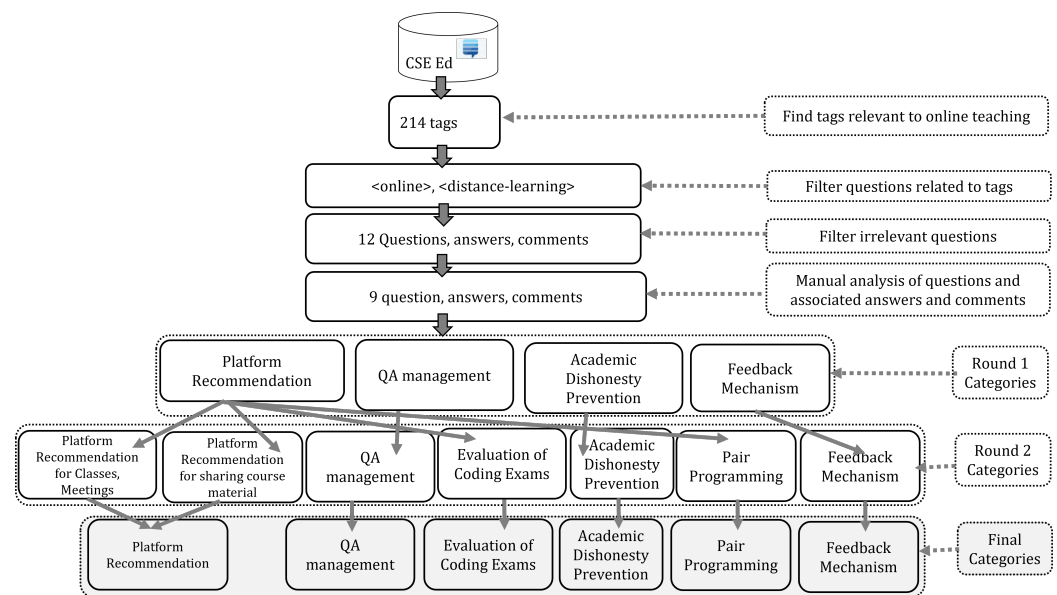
CSE Ed

214 tags

Find tags relevant to online teaching

<online>, <distance-learning>

Filter questions related to tags

12 Questions, answers, comments

Filter irrelevant questions

9 question, answers, comments

Manual analysis of questions and associated answers and comments

Platform Recommendation

QA management

Academic Dishonesty Prevention

Feedback Mechanism

Round 1 Categories

Platform Recommendation for Classes, Meetings

Platform Recommendation for sharing course material

QA management

Evaluation of Coding Exams

Academic Dishonesty Prevention

Pair Programming

Feedback Mechanism

Round 2 Categories

Platform Recommendation

QA management

Evaluation of Coding Exams

Academic Dishonesty Prevention

Pair Programming

Feedback Mechanism

Final Categories